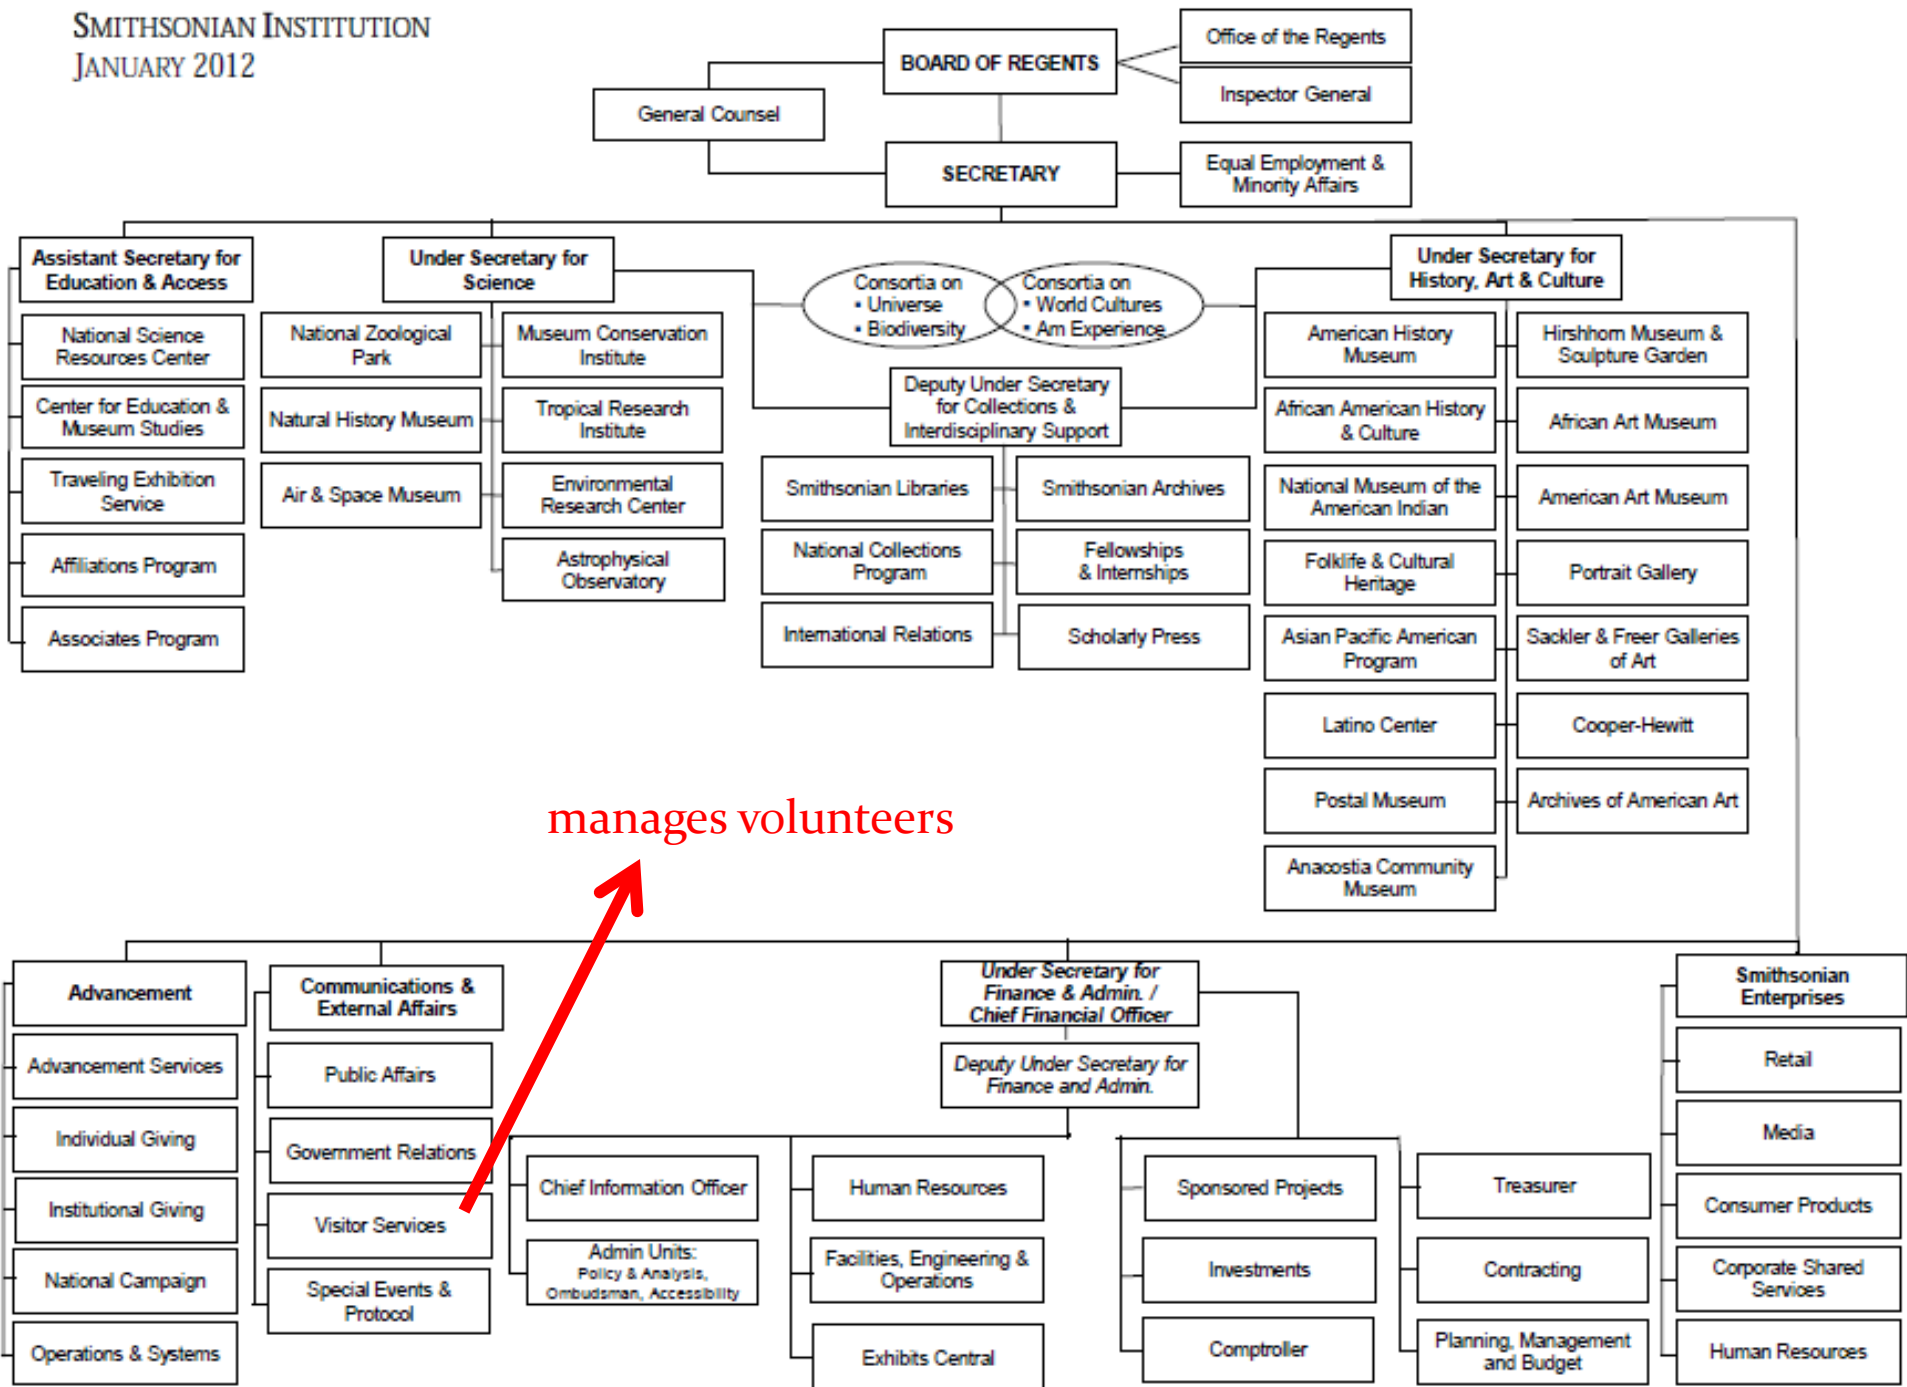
SMITHSONIAN INSTITUTION
JANUARY 2012

BOARD OF REGENTS

Office of the Regents

Inspector General

General Counsel

SECRETARY

Equal Employment & Minority Affairs

Assistant Secretary for Education & Access

National Science Resources Center

Center for Education & Museum Studies

Traveling Exhibition Service

Affiliations Program

Associates Program

Under Secretary for Science

National Zoological Park

Natural History Museum

Air & Space Museum

Museum Conservation Institute

Tropical Research Institute

Environmental Research Center

Astrophysical Observatory

Consortia on
• Universe
• Biodiversity

Consortia on
• World Cultures
• Am Experience

Deputy Under Secretary for Collections & Interdisciplinary Support

Smithsonian Libraries

Smithsonian Archives

National Collections Program

Fellowships & Internships

International Relations

Scholarly Press

Under Secretary for History, Art & Culture

American History Museum

African American History & Culture

National Museum of the American Indian

Folklife & Cultural Heritage

Asian Pacific American Program

Latino Center

Postal Museum

Anacostia Community Museum

Hirshhorn Museum & Sculpture Garden

African Art Museum

American Art Museum

Portrait Gallery

Sackler & Freer Galleries of Art

Cooper-Hewitt

Archives of American Art

manages volunteers

Advancement

Advancement Services

Individual Giving

Institutional Giving

National Campaign

Operations & Systems

Communications & External Affairs

Public Affairs

Government Relations

Visitor Services

Special Events & Protocol

Under Secretary for Finance & Admin. / Chief Financial Officer

Deputy Under Secretary for Finance and Admin.

Chief Information Officer

Admin Units:
Policy & Analysis, Ombudsman, Accessibility

Human Resources

Facilities, Engineering & Operations

Exhibits Central

Sponsored Projects

Investments

Comptroller

Treasurer

Contracting

Planning, Management and Budget

Smithsonian Enterprises

Retail

Media

Consumer Products

Corporate Shared Services

Human Resources